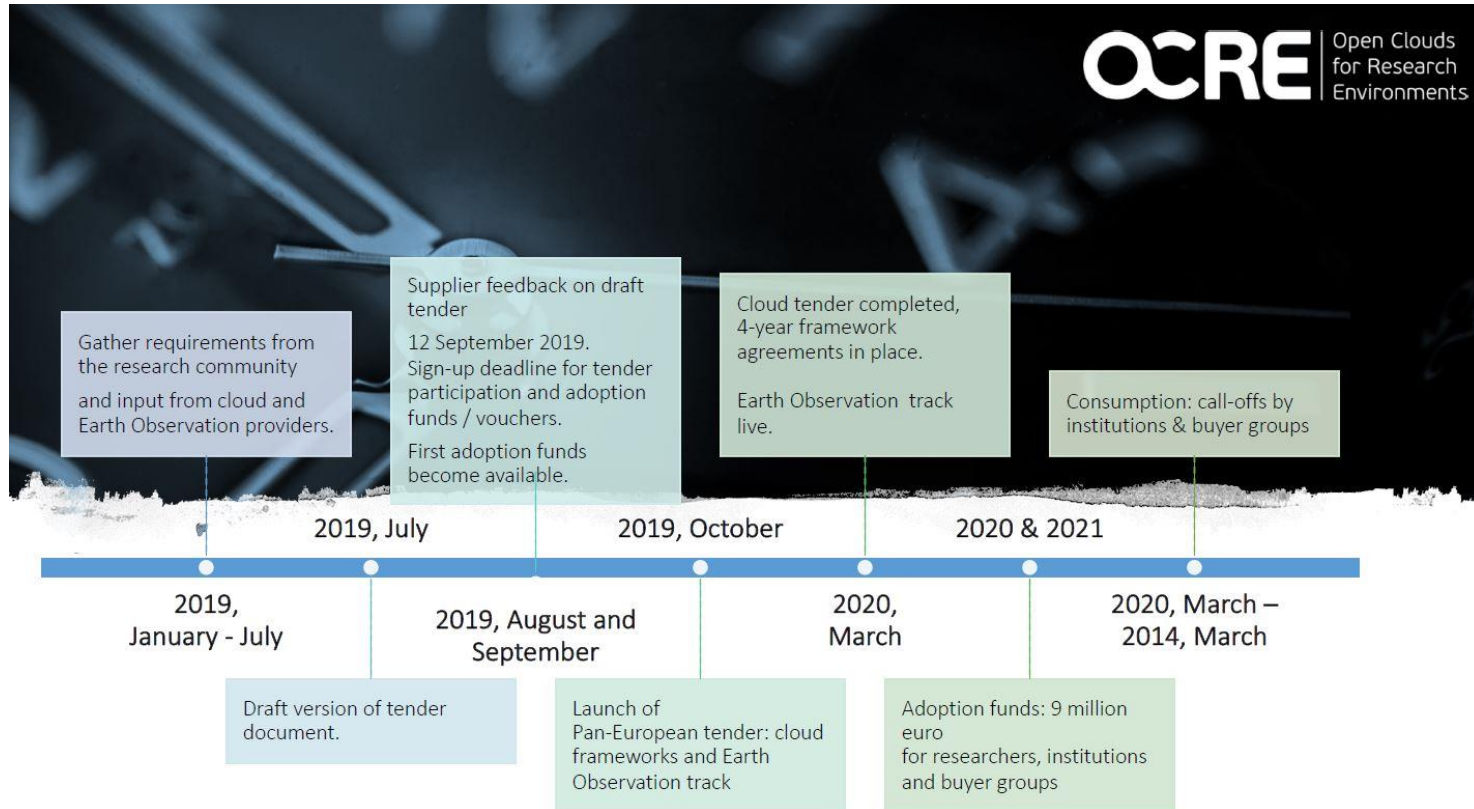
OCRE Open Clouds for Research Environments

Gather requirements from the research community

and input from cloud and Earth Observation providers.

Supplier feedback on draft tender

12 September 2019. Sign-up deadline for tender participation and adoption funds / vouchers.

First adoption funds become available.

Cloud tender completed, 4-year framework agreements in place.

Earth Observation track live.

Consumption: call-offs by institutions & buyer groups

2019, July

2019, October

2020 & 2021

2019, January - July

2019, August and September

2020, March

2020, March – 2014, March

Draft version of tender document.

Launch of Pan-European tender: cloud frameworks and Earth Observation track

Adoption funds: 9 million euro for researchers, institutions and buyer groups